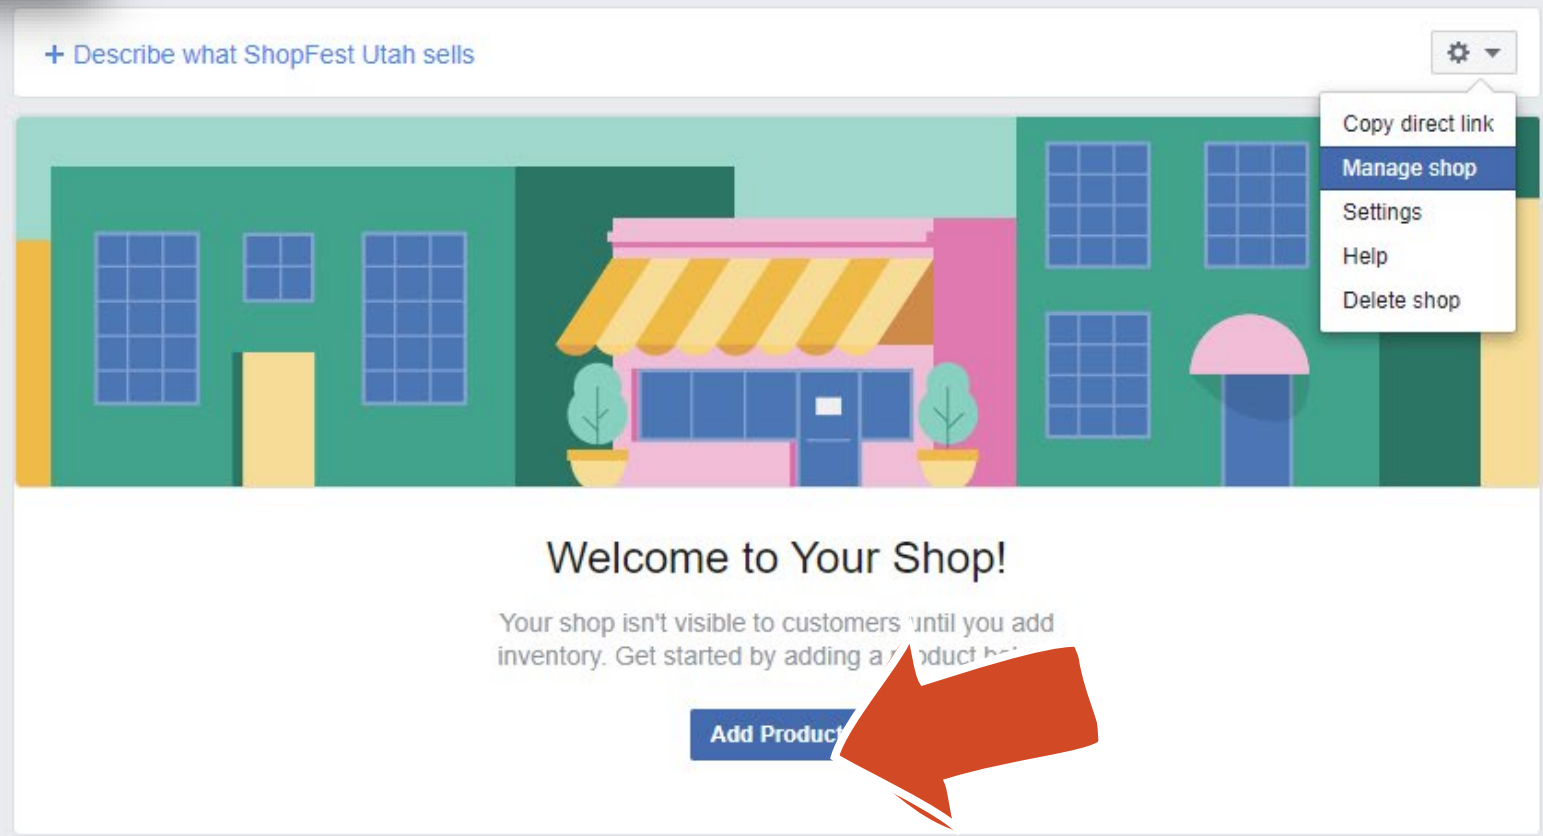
+ Describe what ShopFest Utah sells

Copy direct link
Manage shop
Settings
Help
Delete shop

Welcome to Your Shop!

Your shop isn't visible to customers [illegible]ntil you add inventory. Get started by adding a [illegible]oduct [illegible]

Add Product